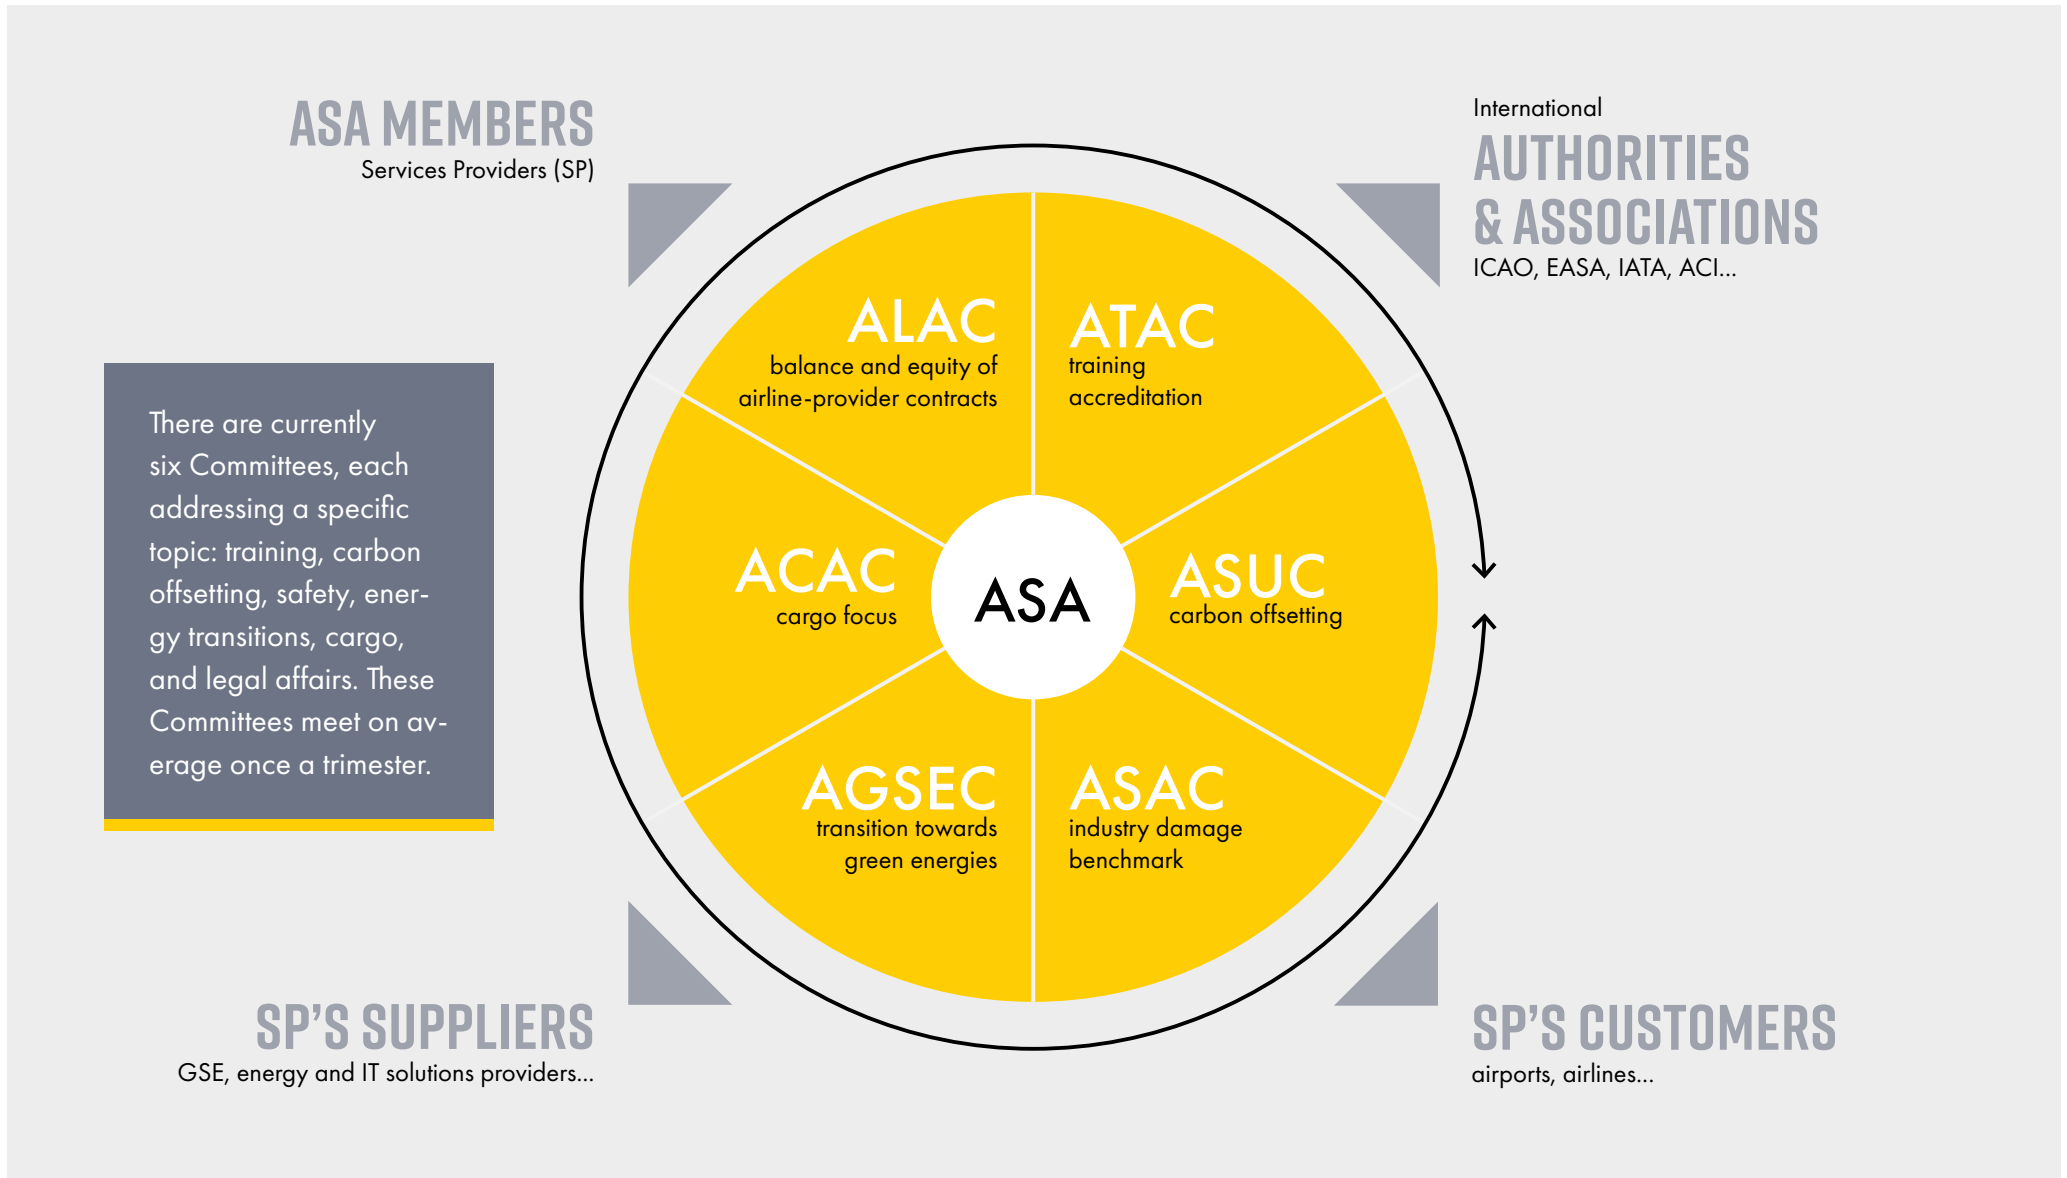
ASA MEMBERS
Services Providers (SP)

International
AUTHORITIES & ASSOCIATIONS
ICAO, EASA, IATA, ACI...

There are currently six Committees, each addressing a specific topic: training, carbon offsetting, safety, energy transitions, cargo, and legal affairs. These Committees meet on average once a trimester.

ALAC
balance and equity of airline-provider contracts

ATAC
training accreditation

ACAC
cargo focus

ASA

ASUC
carbon offsetting

AGSEC
transition towards green energies

ASAC
industry damage benchmark

SP'S SUPPLIERS
GSE, energy and IT solutions providers...

SP'S CUSTOMERS
airports, airlines...